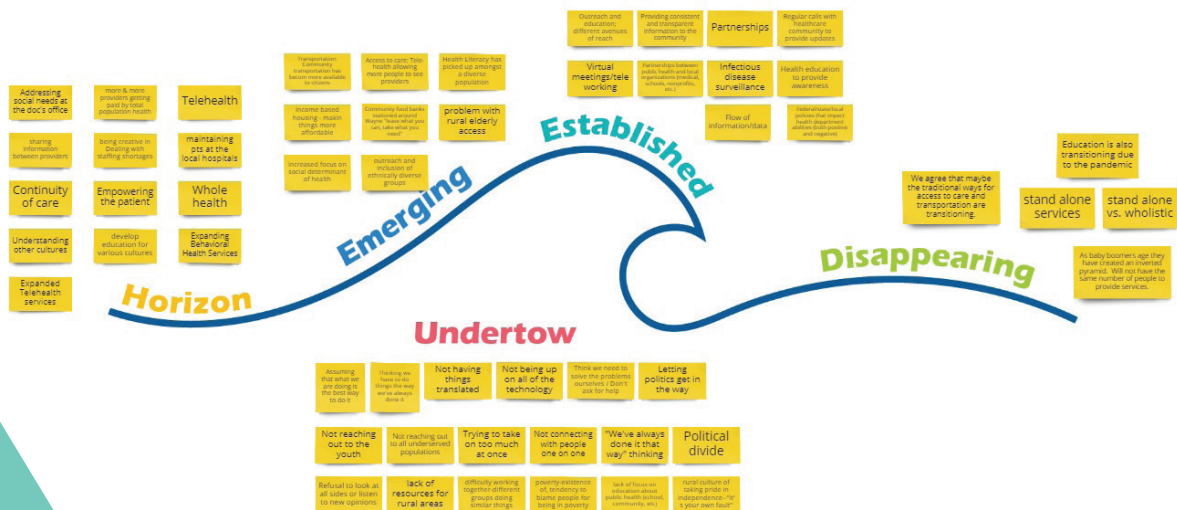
Horizon

Addressing social needs at the doc's office

more & more providers getting paid by total population health

Telehealth

sharing information between providers

being creative in Dealing with staffing shortages

maintaining pts at the local hospitals

Continuity of care

Empowering the patient

Whole health

Understanding other cultures

develop education for various cultures

Expanding Behavioral Health Services

Expanded Telehealth services

Emerging

Transportation: Community transportation has becom more available to citizens

Access to care: Tele-health allowing more people to see providers

Health Literacy has picked up amongst a diverse population

Income based housing - makin things more affordable

Community food banks explored around Wayne "leave what you can, take what you need"

problem with rural elderly access

Increased focus on social determinant of health

outreach and inclusion of ethnically diverse groups

Established

Outreach and education; different avenues of reach

Providing consistent and transparent information to the community

Partnerships

Regular calls with healthcare community to provide updates

Virtual meetings/tele working

Partnerships between public health and local organizations (medical, schools, nonprofits, etc.)

Infectious disease surveillance

Health education to provide awareness

Flow of information/data

federal/state/local policies that impact health department abilities (both positive and negative)

Disappearing

We agree that maybe the traditional ways for access to care and transportation are transitioning.

Education is also transitioning due to the pandemic

stand alone services

stand alone vs. wholistic

As baby boomers age they have created an inverted pyramid. Will not have the same number of people to provide services.

Undertow

Assuming that what we are doing is the best way to do it

Thinking we have to do things the way we've always done it

Not having things translated

Not being up on all of the technology

Think we need to solve the problems ourselves / Don't ask for help

Letting politics get in the way

Not reaching out to the youth

Not reaching out to all underserved populations

Trying to take on too much at once

Not connecting with people one on one

"We've always done it that way" thinking

Political divide

Refusal to look at all sides or listen to new opinions

lack of resources for rural areas

difficulty working together-different groups doing similar things

poverty-existence of; tendency to blame people for being in poverty

lack of focus on education about public health (school, community, etc)

rural culture of taking pride in independence- "it's your own fault"